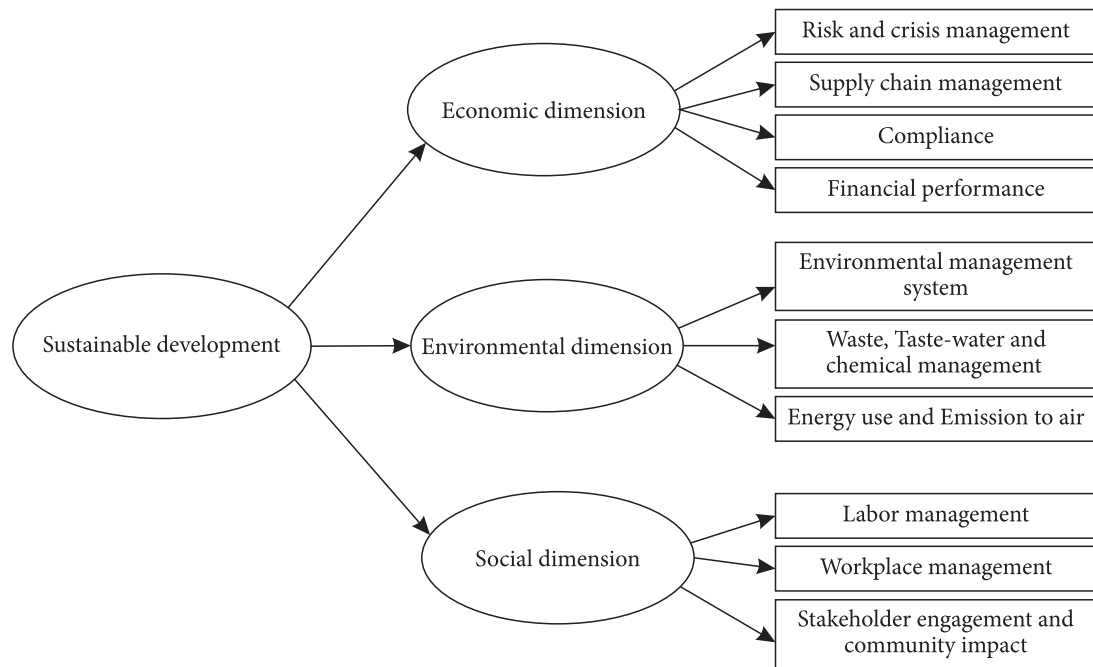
Sustainable development

Economic dimension

Risk and crisis management

Supply chain management

Compliance

Financial performance

Environmental dimension

Environmental management system

Waste, Taste-water and chemical management

Energy use and Emission to air

Social dimension

Labor management

Workplace management

Stakeholder engagement and community impact